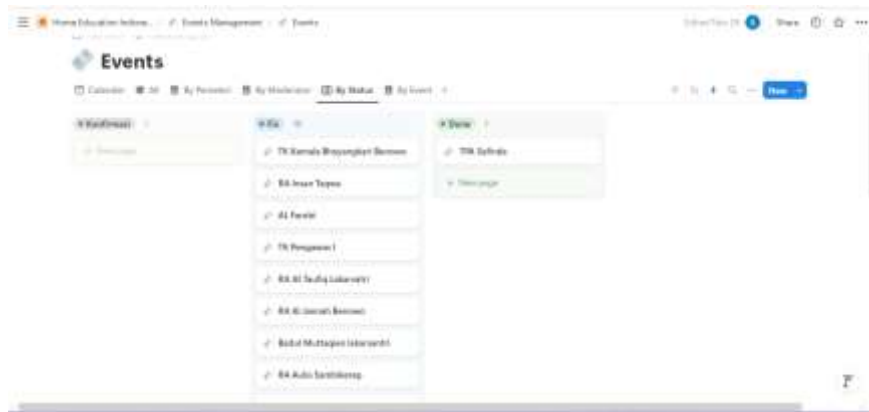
Home Education Indone... / Events Management / Events

Share

Events

Calendar All By Pemateri By Moderator By Status By Event

New

Konfirmasi

Fix

Done

TK Kamala Bhayangkari Bernew

TPA Safinda

BA Insan Taqwa

New page

Al Farabi

TK Pengawas I

RA Al Taufiq Lebaksiu

RA Al Jannah Bernew

Baitul Muttaqien Lebaksiu

RA Auto Sambikerep